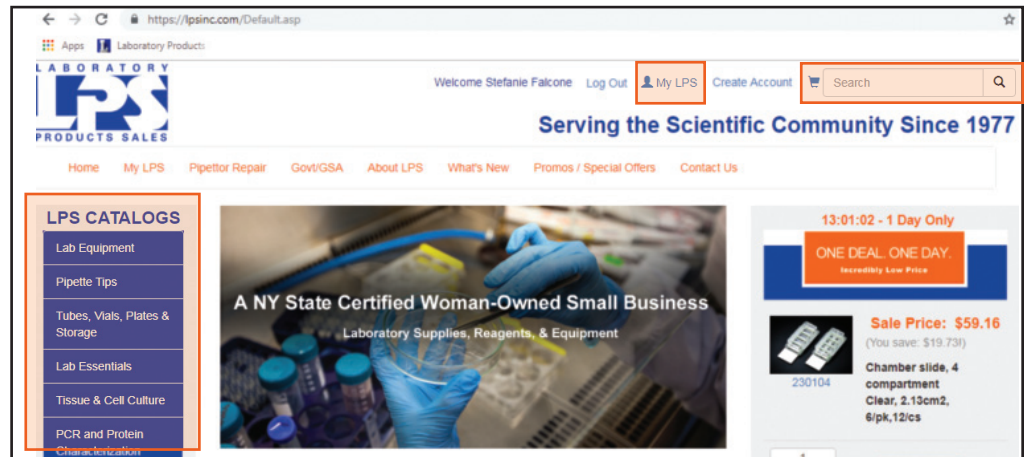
https://lpsinc.com/Default.asp

Apps Laboratory Products

LABORATORY LPS PRODUCTS SALES

Welcome Stefanie Falcone Log Out My LPS Create Account Search

Serving the Scientific Community Since 1977

Home My LPS Pipettor Repair Govt/GSA About LPS What's New Promos / Special Offers Contact Us

LPS CATALOGS

Lab Equipment

Pipette Tips

Tubes, Vials, Plates & Storage

Lab Essentials

Tissue & Cell Culture

PCR and Protein Characterization

A NY State Certified Woman-Owned Small Business

Laboratory Supplies, Reagents, & Equipment

13:01:02 - 1 Day Only

ONE DEAL. ONE DAY.
Incredibly Low Price

Sale Price: $59.16
(You save: $19.73!)

230104

Chamber slide, 4 compartment Clear, 2.13cm2, 6/pk,12/cs